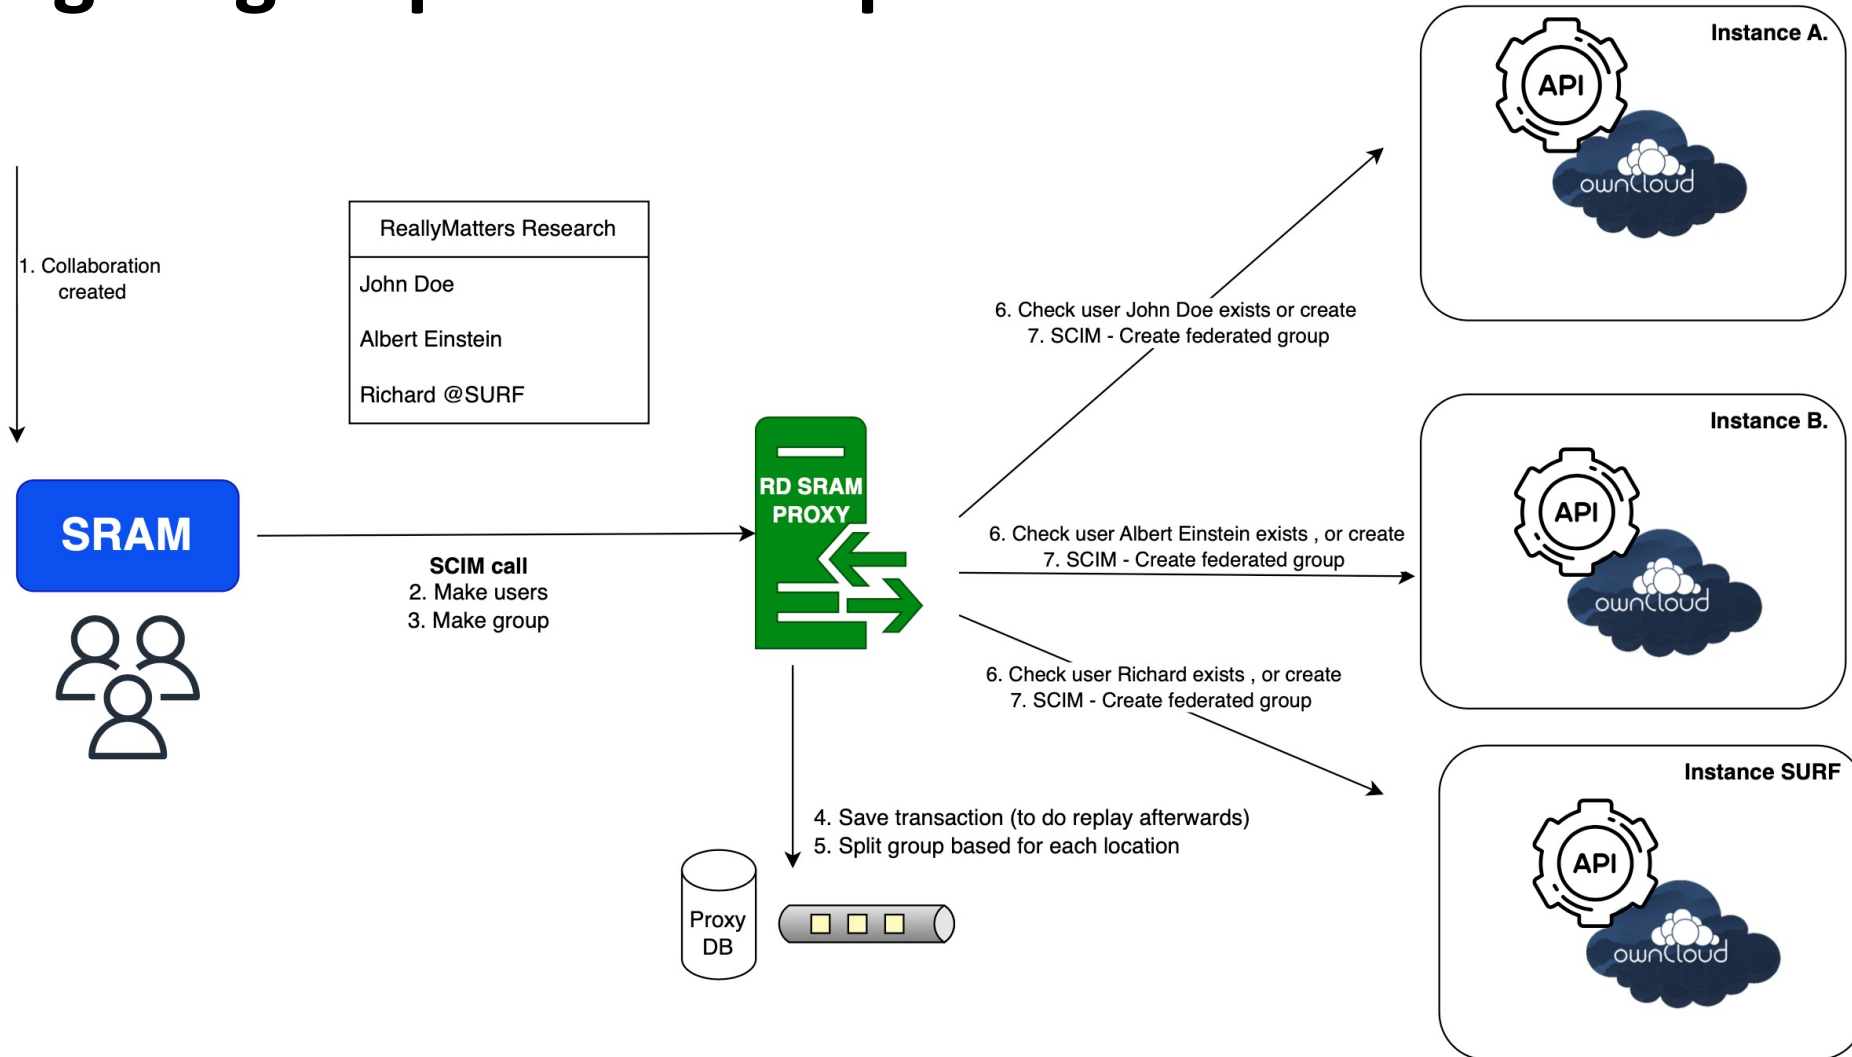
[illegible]

1. Collaboration created

ReallyMatters Research

John Doe

Albert Einstein

Richard @SURF

SRAM

SCIM call
2. Make users
3. Make group

RD SRAM PROXY

4. Save transaction (to do replay afterwards)
5. Split group based for each location

Proxy DB

6. Check user John Doe exists or create
7. SCIM - Create federated group

6. Check user Albert Einstein exists , or create
7. SCIM - Create federated group

6. Check user Richard exists , or create
7. SCIM - Create federated group

Instance A.

API

owncloud

Instance B.

API

owncloud

Instance SURF

API

owncloud